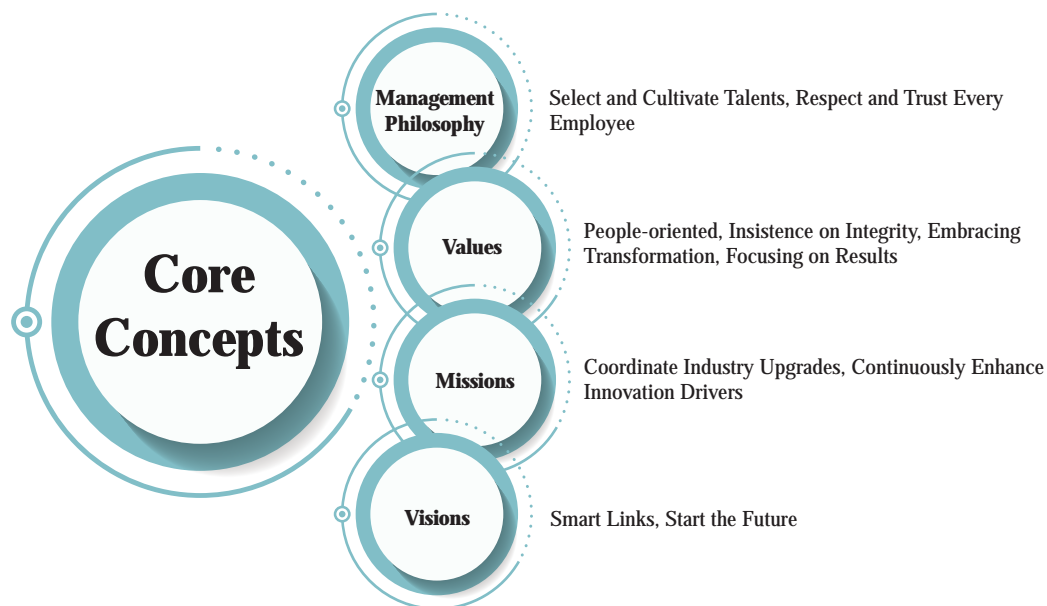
Core Concepts

Management Philosophy

Select and Cultivate Talents, Respect and Trust Every Employee

Values

People-oriented, Insistence on Integrity, Embracing Transformation, Focusing on Results

Missions

Coordinate Industry Upgrades, Continuously Enhance Innovation Drivers

Visions

Smart Links, Start the Future